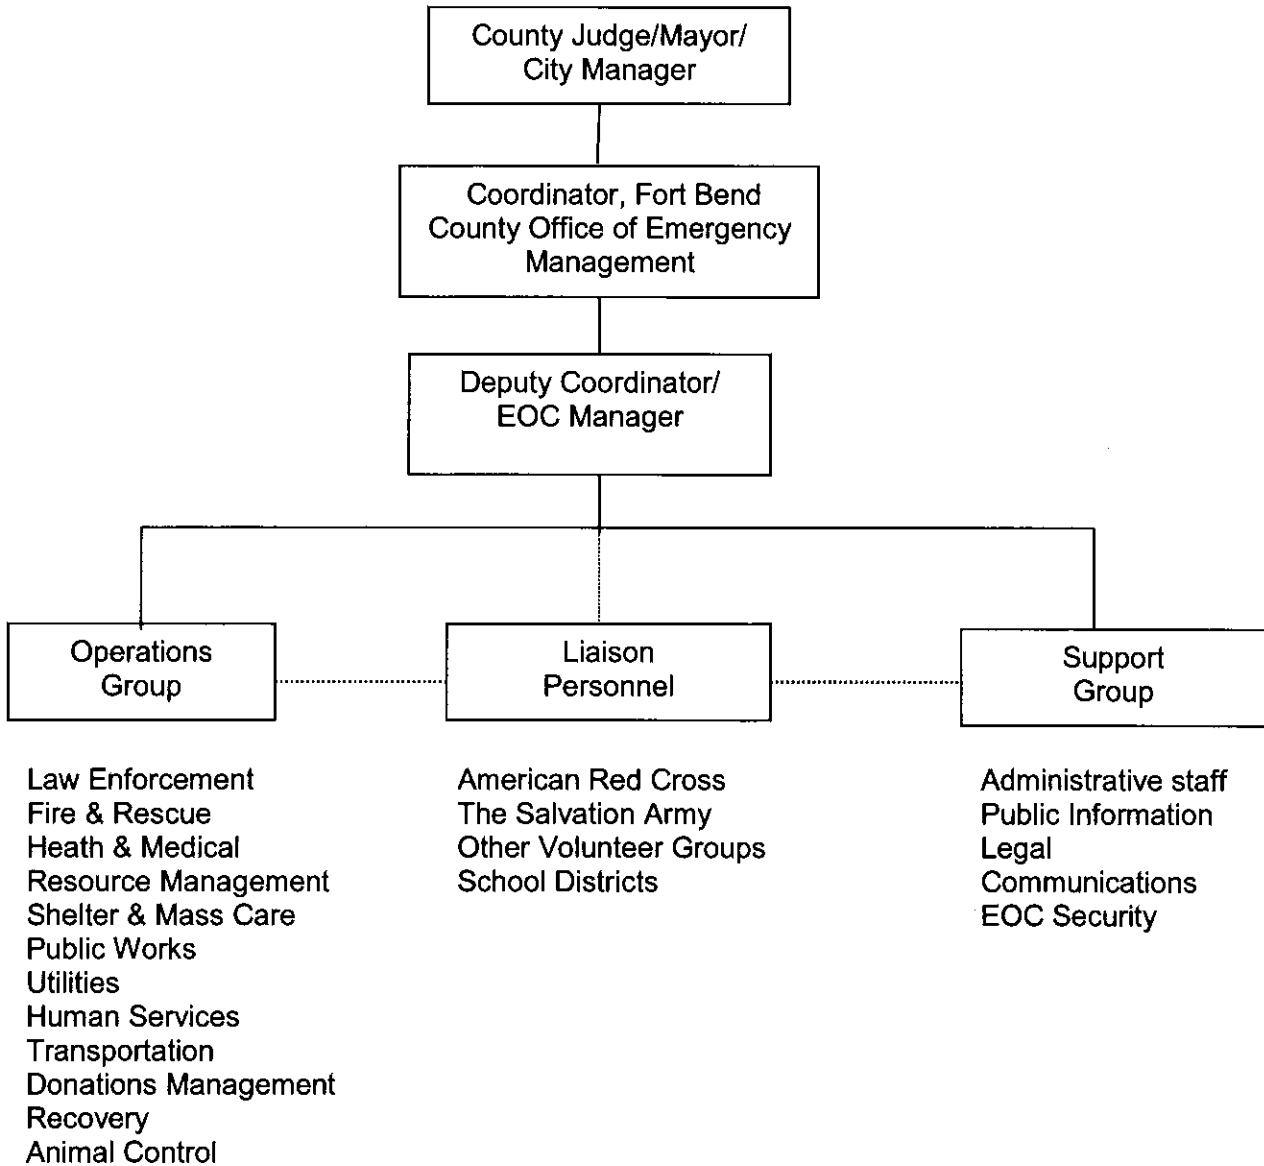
County Judge/Mayor/ City Manager

Coordinator, Fort Bend County Office of Emergency Management

Deputy Coordinator/ EOC Manager

Operations Group

Liaison Personnel

Support Group

Law Enforcement
Fire & Rescue
Heath & Medical
Resource Management
Shelter & Mass Care
Public Works
Utilities
Human Services
Transportation
Donations Management
Recovery
Animal Control

American Red Cross
The Salvation Army
Other Volunteer Groups
School Districts

Administrative staff
Public Information
Legal
Communications
EOC Security